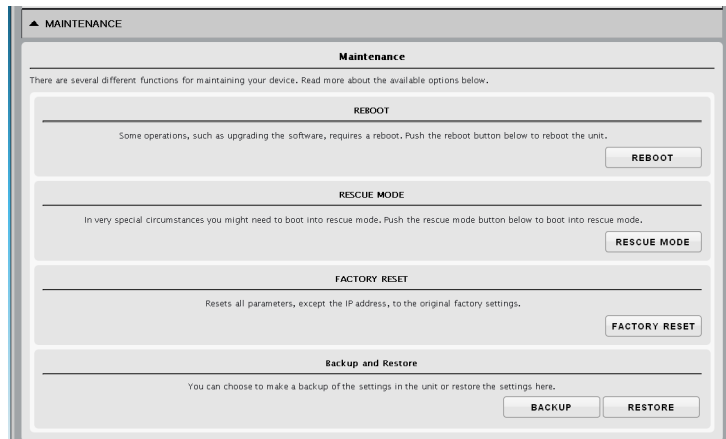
▲ MAINTENANCE

Maintenance

There are several different functions for maintaining your device. Read more about the available options below.

REBOOT

Some operations, such as upgrading the software, requires a reboot. Push the reboot button below to reboot the unit.

REBOOT

RESCUE MODE

In very special circumstances you might need to boot into rescue mode. Push the rescue mode button below to boot into rescue mode.

RESCUE MODE

FACTORY RESET

Resets all parameters, except the IP address, to the original factory settings.

FACTORY RESET

Backup and Restore

You can choose to make a backup of the settings in the unit or restore the settings here.

BACKUP

RESTORE